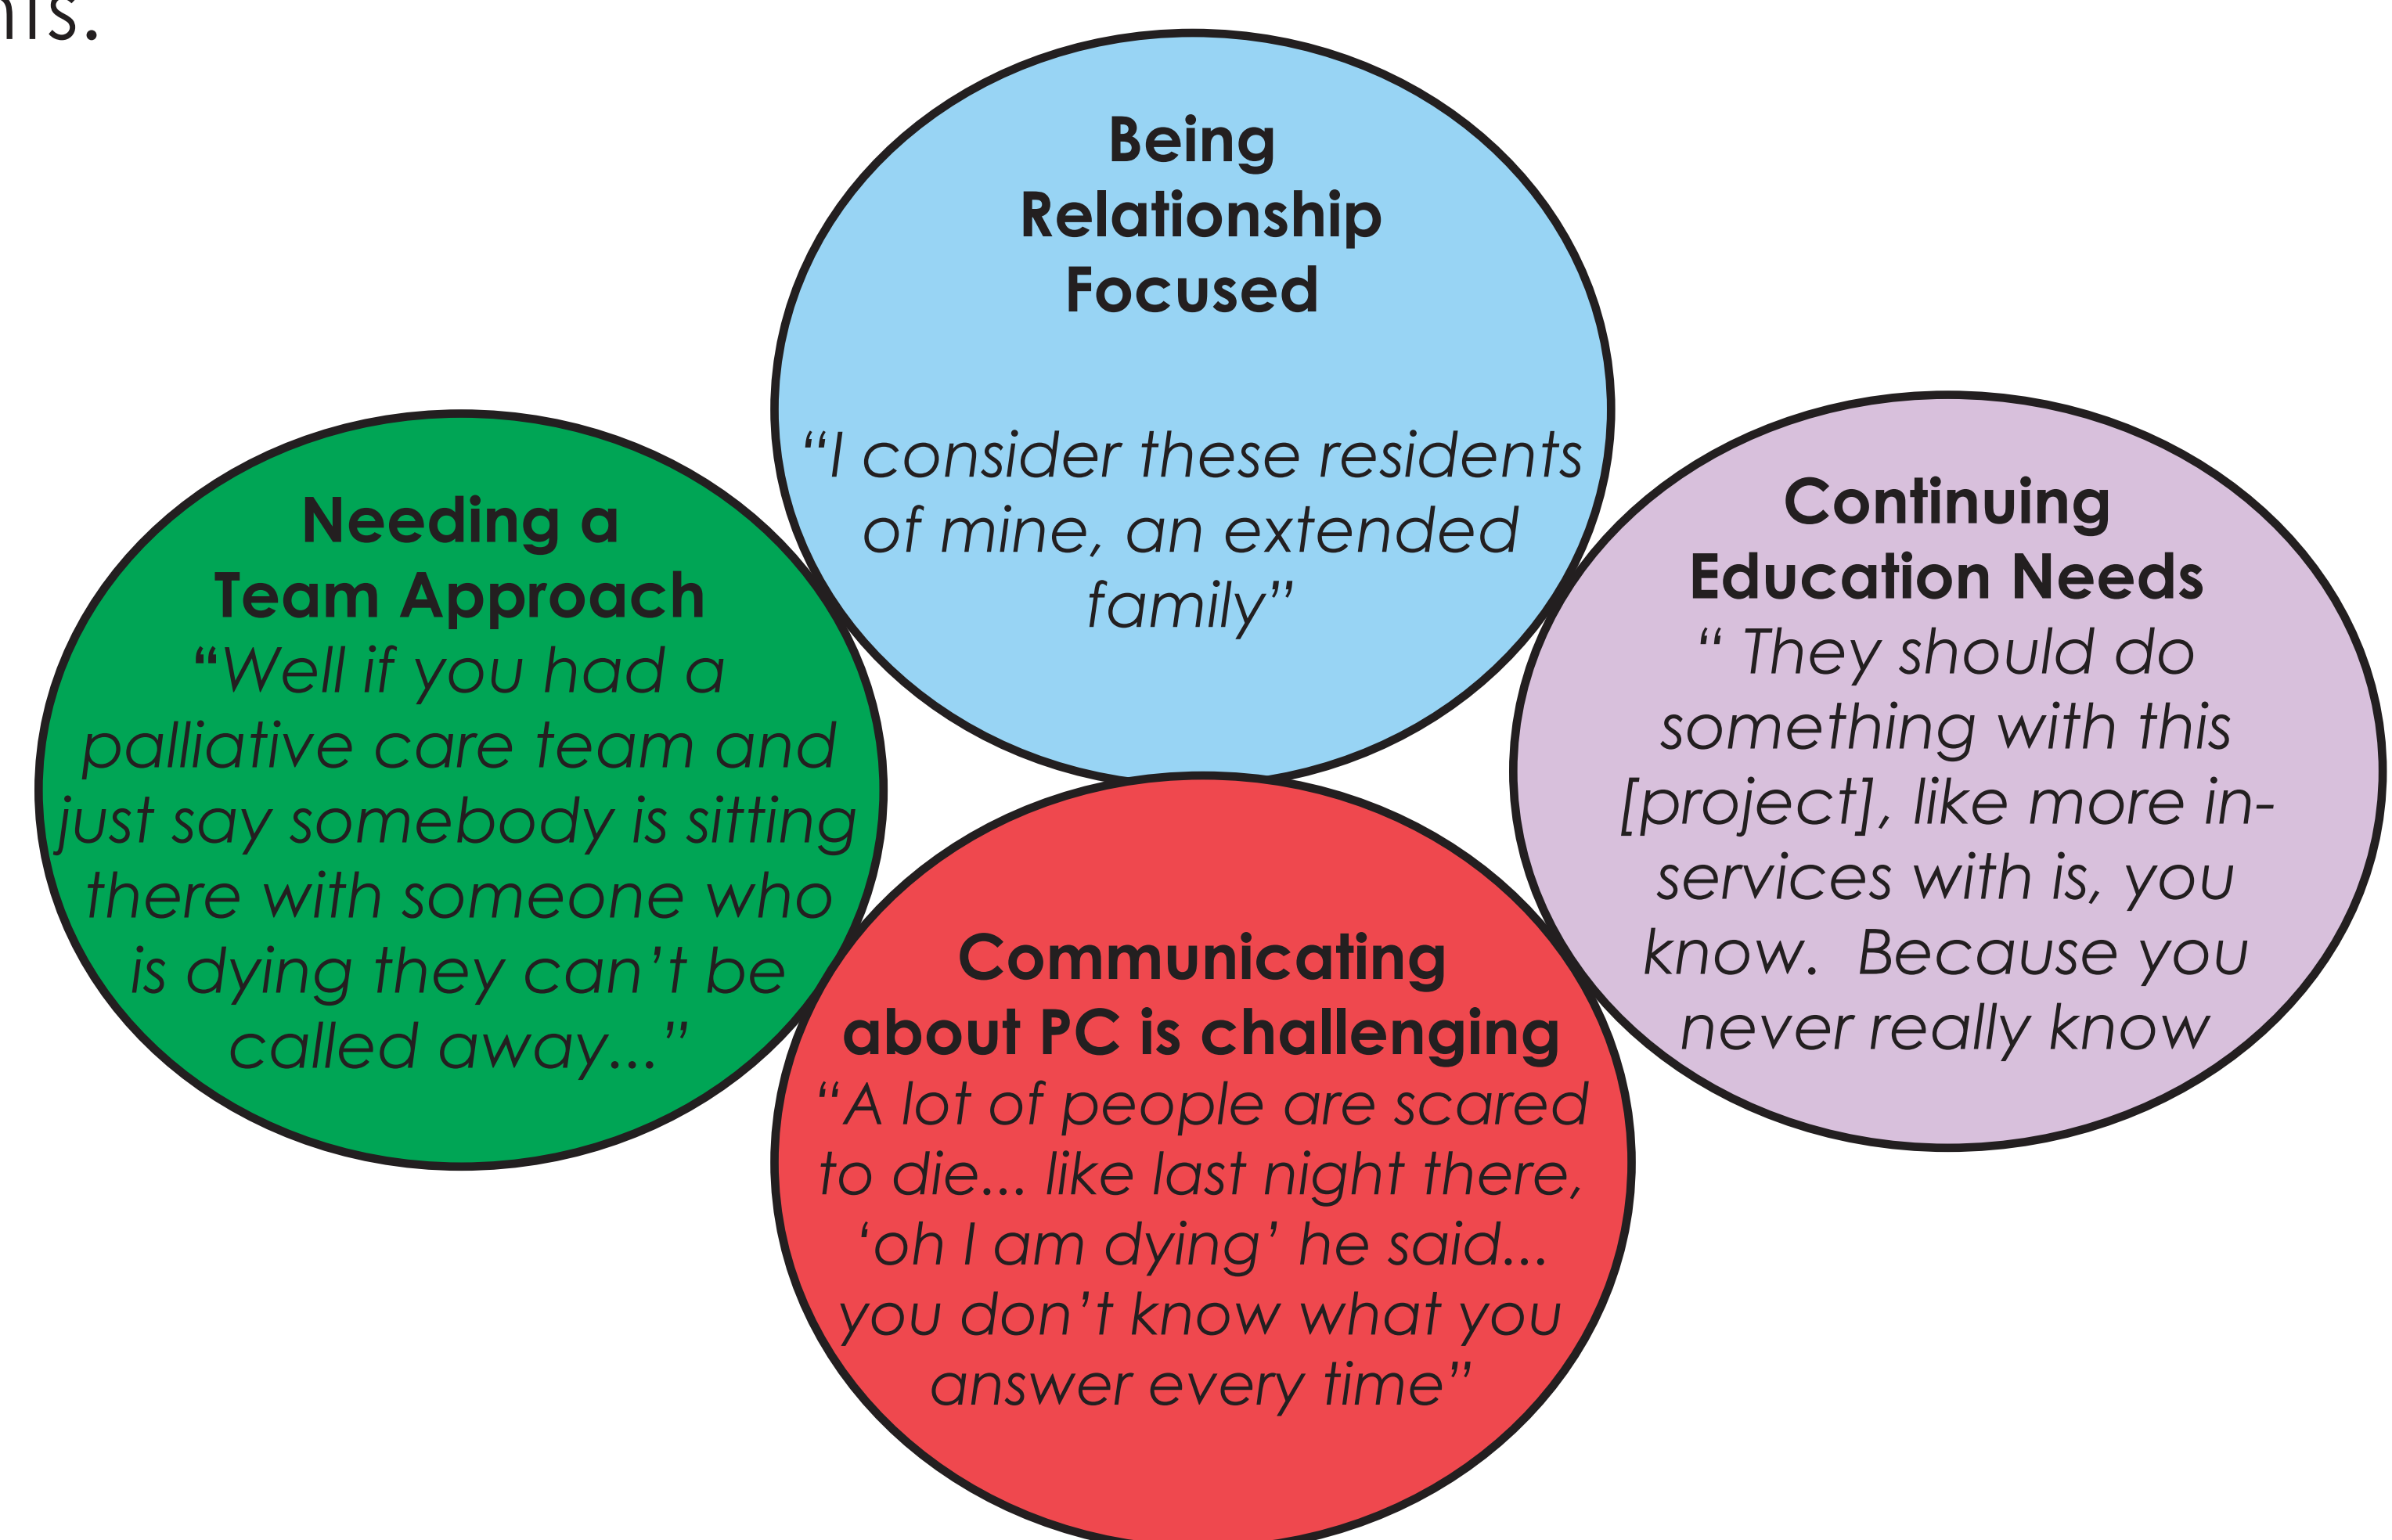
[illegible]his.

Being Relationship Focused

"I consider these residents of mine, an extended family"

Needing a Team Approach
"Well if you had a palliative care team and just say somebody is sitting there with someone who is dying they can't be called away…"

Continuing Education Needs
" They should do something with this [project], like more in-services with is, you know. Because you never really know

Communicating about PC is challenging
"A lot of people are scared to die… like last night there, 'oh I am dying' he said… you don't know what you answer every time"